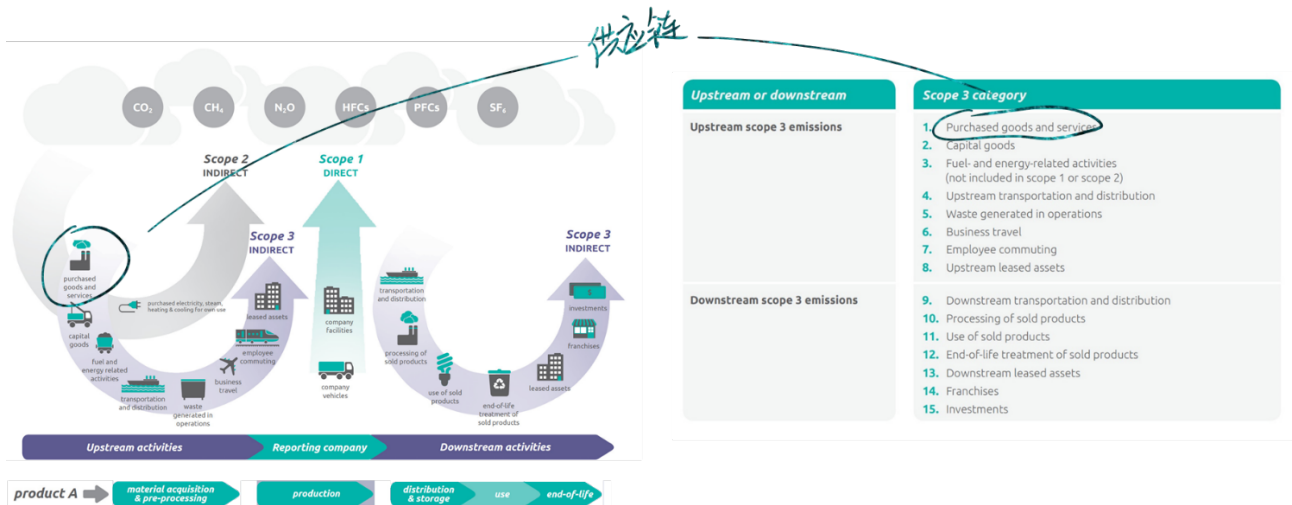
供应链

$CO_2$ $CH_4$ $N_2O$ HFCs PFCs $SF_6$

Scope 2
INDIRECT

Scope 1
DIRECT

Scope 3
INDIRECT

Scope 3
INDIRECT

purchased goods and services

purchased electricity, steam, heating & cooling for own use

capital goods

fuel and energy related activities

transportation and distribution

waste generated in operations

business travel

employee commuting

leased assets

company facilities

company vehicles

transportation and distribution

processing of sold products

use of sold products

end-of-life treatment of sold products

leased assets

franchises

investments

Upstream activities
Reporting company
Downstream activities

product A
material acquisition & pre-processing
production
distribution & storage
use
end-of-life

| Upstream or downstream | Scope 3 category |
|---|---|
| Upstream scope 3 emissions | 1. Purchased goods and services<br>2. Capital goods<br>3. Fuel- and energy-related activities (not included in scope 1 or scope 2)<br>4. Upstream transportation and distribution<br>5. Waste generated in operations<br>6. Business travel<br>7. Employee commuting<br>8. Upstream leased assets |
| Downstream scope 3 emissions | 9. Downstream transportation and distribution<br>10. Processing of sold products<br>11. Use of sold products<br>12. End-of-life treatment of sold products<br>13. Downstream leased assets<br>14. Franchises<br>15. Investments |